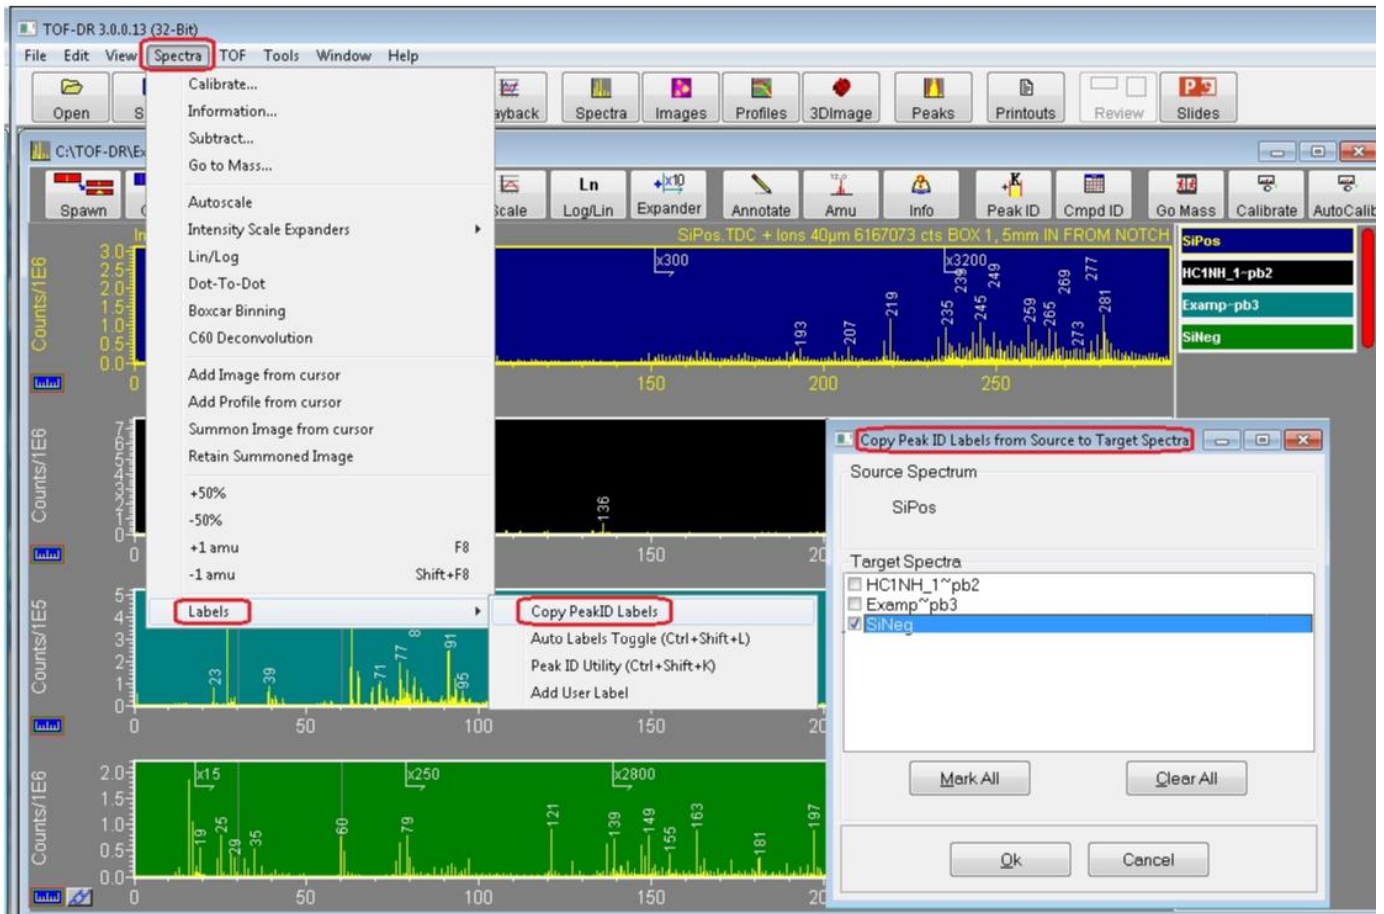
TOF-DR 3.0.0.13 (32-Bit)

File Edit View Spectra TOF Tools Window Help

Open S ayback Spectra Images Profiles 3DImage Peaks Printouts Review Slides

C:\TOF-DR\E

Spawn cale Log/Lin Expander Annotate Amu Info Peak ID Cmpd ID Go Mass Calibrate AutoCalib

Calibrate...
Information...
Subtract...
Go to Mass...
Autoscale
Intensity Scale Expanders
Lin/Log
Dot-To-Dot
Boxcar Binning
C60 Deconvolution
Add Image from cursor
Add Profile from cursor
Summon Image from cursor
Retain Summoned Image
+50%
-50%
+1 amu F8
-1 amu Shift+F8
Labels

Copy PeakID Labels
Auto Labels Toggle (Ctrl+Shift+L)
Peak ID Utility (Ctrl+Shift+K)
Add User Label

SiPos.TDC + Ions 40µm 6167073 cts BOX 1, 5mm IN FROM NOTCH

SiPos
HC1NH_1~pb2
Examp~pb3
SiNeg

Counts/1E6
3.0 2.5 2.0 1.5 1.0 0.5 0.0
0 150 200 250
x300 x3200
193 207 219 235 239 245 249 259 265 269 273 277 281

Counts/1E6
136
0 150 20

Counts/1E5
5 4 3 2 1 0
23 39 71 77 8 91 95
0 50 100 150 20

Counts/1E6
2.0 1.5 1.0 0.5 0.0
x15 x250 x2800
19 25 29 35 60 79 121 139 149 155 163 181 197
0 50 100 150 20

Copy Peak ID Labels from Source to Target Spectra
Source Spectrum
SiPos
Target Spectra
HC1NH_1~pb2
Examp~pb3
SiNeg
Mark All
Clear All
Ok
Cancel